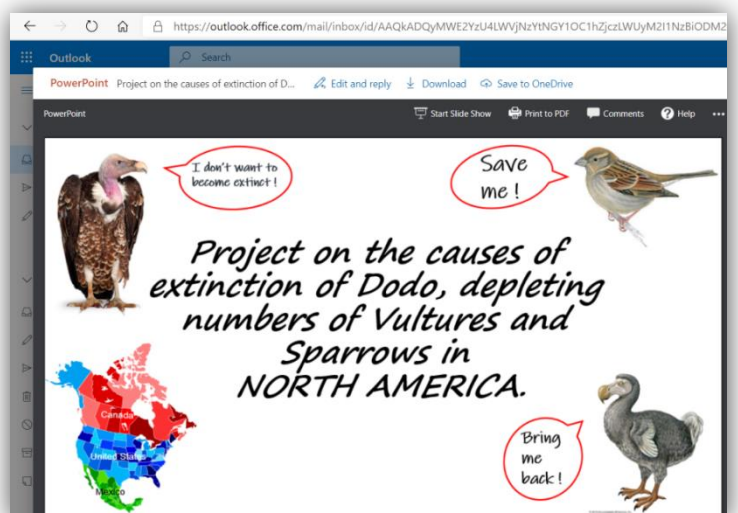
https://outlook.office.com/mail/inbox/id/AAQkADQyMWE2YzU4LWVjNzYtNGY1OC1hZjczLWUyM2I1NzBiODM2

Outlook

Search

PowerPoint Project on the causes of extinction of D...

Edit and reply

Download

Save to OneDrive

PowerPoint

Start Slide Show

Print to PDF

Comments

Help

I don't want to become extinct!

Save me!

Project on the causes of extinction of Dodo, depleting numbers of Vultures and Sparrows in NORTH AMERICA.

Canada

United States

Mexico

Bring me back!